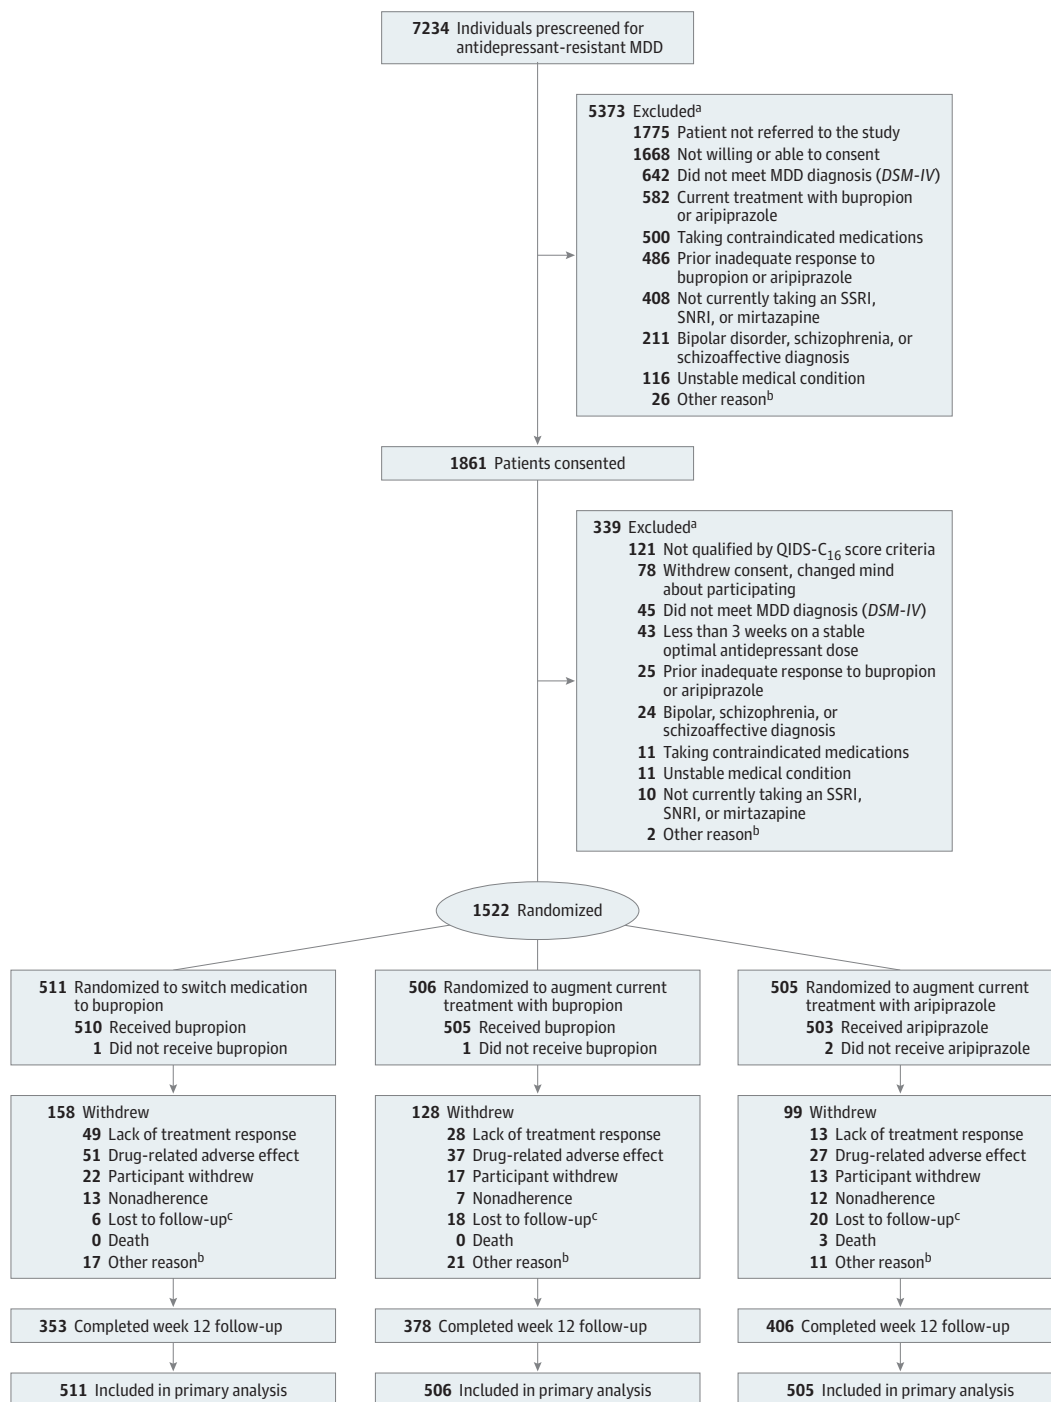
**7234** Individuals prescreened for antidepressant-resistant MDD

**5373** Excluded$^a$
**1775** Patient not referred to the study
**1668** Not willing or able to consent
**642** Did not meet MDD diagnosis (*DSM-IV*)
**582** Current treatment with bupropion or aripiprazole
**500** Taking contraindicated medications
**486** Prior inadequate response to bupropion or aripiprazole
**408** Not currently taking an SSRI, SNRI, or mirtazapine
**211** Bipolar disorder, schizophrenia, or schizoaffective diagnosis
**116** Unstable medical condition
**26** Other reason$^b$

**1861** Patients consented

**339** Excluded$^a$
**121** Not qualified by QIDS-$C_{16}$ score criteria
**78** Withdrew consent, changed mind about participating
**45** Did not meet MDD diagnosis (*DSM-IV*)
**43** Less than 3 weeks on a stable optimal antidepressant dose
**25** Prior inadequate response to bupropion or aripiprazole
**24** Bipolar, schizophrenia, or schizoaffective diagnosis
**11** Taking contraindicated medications
**11** Unstable medical condition
**10** Not currently taking an SSRI, SNRI, or mirtazapine
**2** Other reason$^b$

**1522** Randomized

**511** Randomized to switch medication to bupropion
**510** Received bupropion
**1** Did not receive bupropion

**158** Withdrew
**49** Lack of treatment response
**51** Drug-related adverse effect
**22** Participant withdrew
**13** Nonadherence
**6** Lost to follow-up$^c$
**0** Death
**17** Other reason$^b$

**353** Completed week 12 follow-up

**511** Included in primary analysis

**506** Randomized to augment current treatment with bupropion
**505** Received bupropion
**1** Did not receive bupropion

**128** Withdrew
**28** Lack of treatment response
**37** Drug-related adverse effect
**17** Participant withdrew
**7** Nonadherence
**18** Lost to follow-up$^c$
**0** Death
**21** Other reason$^b$

**378** Completed week 12 follow-up

**506** Included in primary analysis

**505** Randomized to augment current treatment with aripiprazole
**503** Received aripiprazole
**2** Did not receive aripiprazole

**99** Withdrew
**13** Lack of treatment response
**27** Drug-related adverse effect
**13** Participant withdrew
**12** Nonadherence
**20** Lost to follow-up$^c$
**3** Death
**11** Other reason$^b$

**406** Completed week 12 follow-up

**505** Included in primary analysis